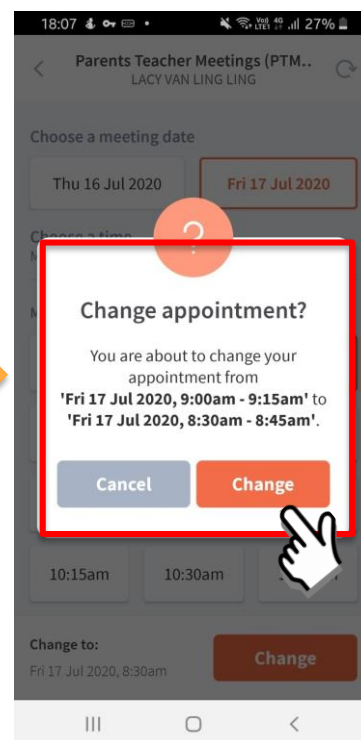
18:07 Vo) 4G LTE1 27%

Parents Teacher Meetings (PTM..
LACY VAN LING LING

Choose a meeting date

Thu 16 Jul 2020

Fri 17 Jul 2020

Choose a time

?

Change appointment?

You are about to change your appointment from **'Fri 17 Jul 2020, 9:00am - 9:15am'** to **'Fri 17 Jul 2020, 8:30am - 8:45am'**.

Cancel

Change

10:15am

10:30am

Change to:
Fri 17 Jul 2020, 8:30am

Change